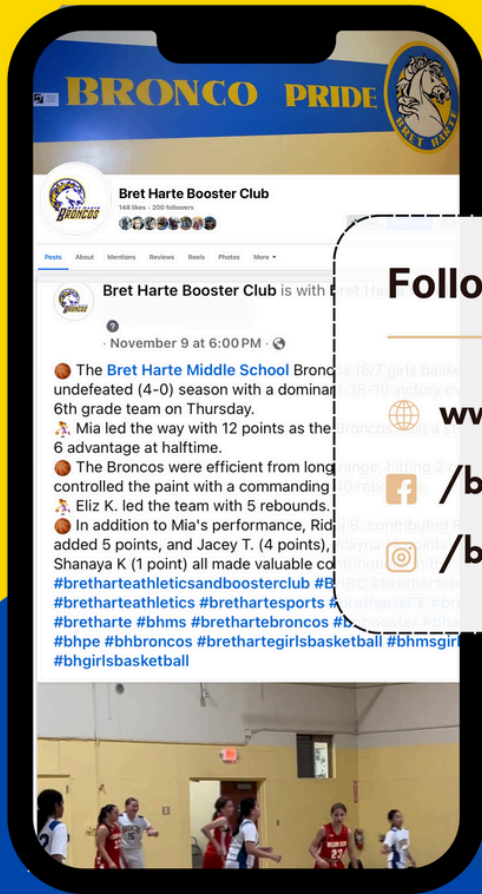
BRONCO PRIDE

BRET HARTE

Bret Harte Booster Club
148 likes • 200 followers

Posts About Mentions Reviews Reels Photos More ▾

Bret Harte Booster Club is with Bret Ha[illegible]

· November 9 at 6:00 PM ·

🏀 The Bret Harte Middle School Broncos (6/7 girls baske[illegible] undefeated (4-0) season with a dominant 38-10 victory ov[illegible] 6th grade team on Thursday.
⛹️ Mia led the way with 12 points as the Broncos built a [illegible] 6 advantage at halftime.
🏀 The Broncos were efficient from long range, hitting 2 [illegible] controlled the paint with a commanding 40 rebounds.
⛹️ Eliz K. led the team with 5 rebounds.
🏀 In addition to Mia's performance, Ridi B. contributed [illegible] added 5 points, and Jacey T. (4 points), Alayna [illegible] points, Shanaya K (1 point) all made valuable contribut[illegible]
#bretharteathleticsandboosterclub #BHBC #brethartebo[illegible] #bretharteathletics #brethartesports #brethartePE #bre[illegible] #bretharte #bhms #brethartebroncos #bhbooster #bha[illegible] #bhpe #bhbroncos #brethartegirlsbasketball #bhmsgirl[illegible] #bhgirlsbasketball

Follo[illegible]

ww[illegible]

/b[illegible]

/b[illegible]